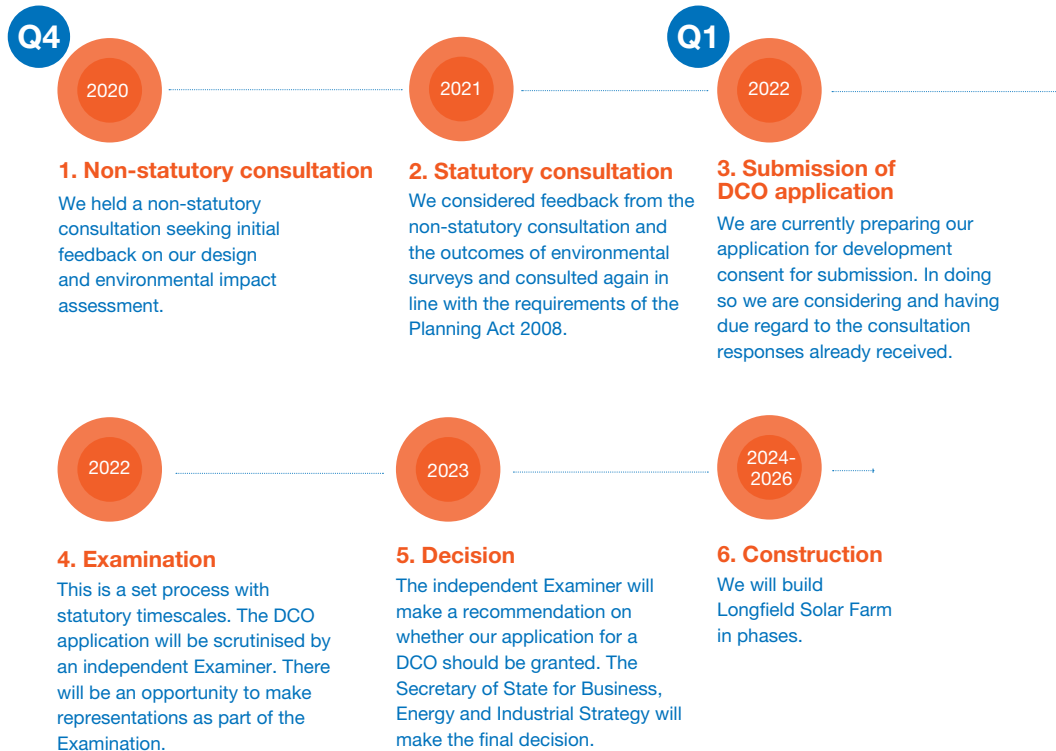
Q4

2020

1. Non-statutory consultation

We held a non-statutory consultation seeking initial feedback on our design and environmental impact assessment.

2021

2. Statutory consultation

We considered feedback from the non-statutory consultation and the outcomes of environmental surveys and consulted again in line with the requirements of the Planning Act 2008.

Q1

2022

3. Submission of DCO application

We are currently preparing our application for development consent for submission. In doing so we are considering and having due regard to the consultation responses already received.

2022

4. Examination

This is a set process with statutory timescales. The DCO application will be scrutinised by an independent Examiner. There will be an opportunity to make representations as part of the Examination.

2023

5. Decision

The independent Examiner will make a recommendation on whether our application for a DCO should be granted. The Secretary of State for Business, Energy and Industrial Strategy will make the final decision.

2024-2026

6. Construction

We will build Longfield Solar Farm in phases.